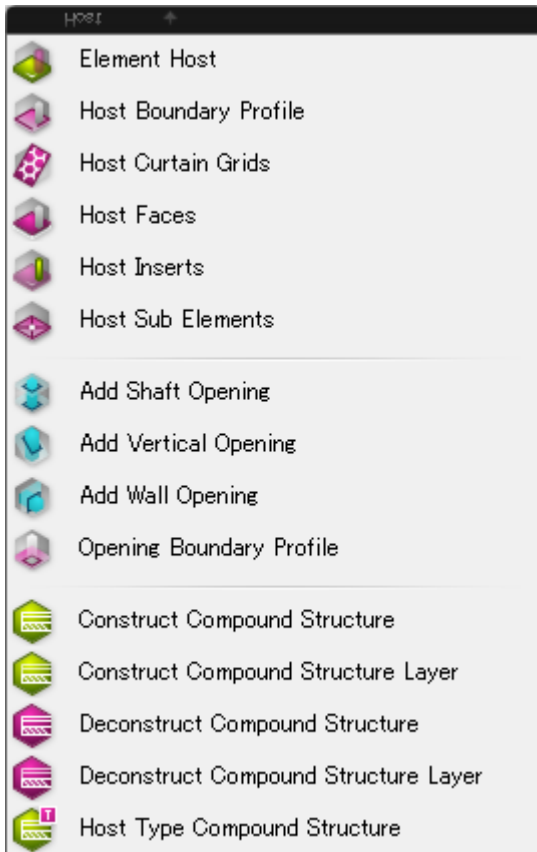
Host

Element Host
Host Boundary Profile
Host Curtain Grids
Host Faces
Host Inserts
Host Sub Elements

Add Shaft Opening
Add Vertical Opening
Add Wall Opening
Opening Boundary Profile

Construct Compound Structure
Construct Compound Structure Layer
Deconstruct Compound Structure
Deconstruct Compound Structure Layer
Host Type Compound Structure